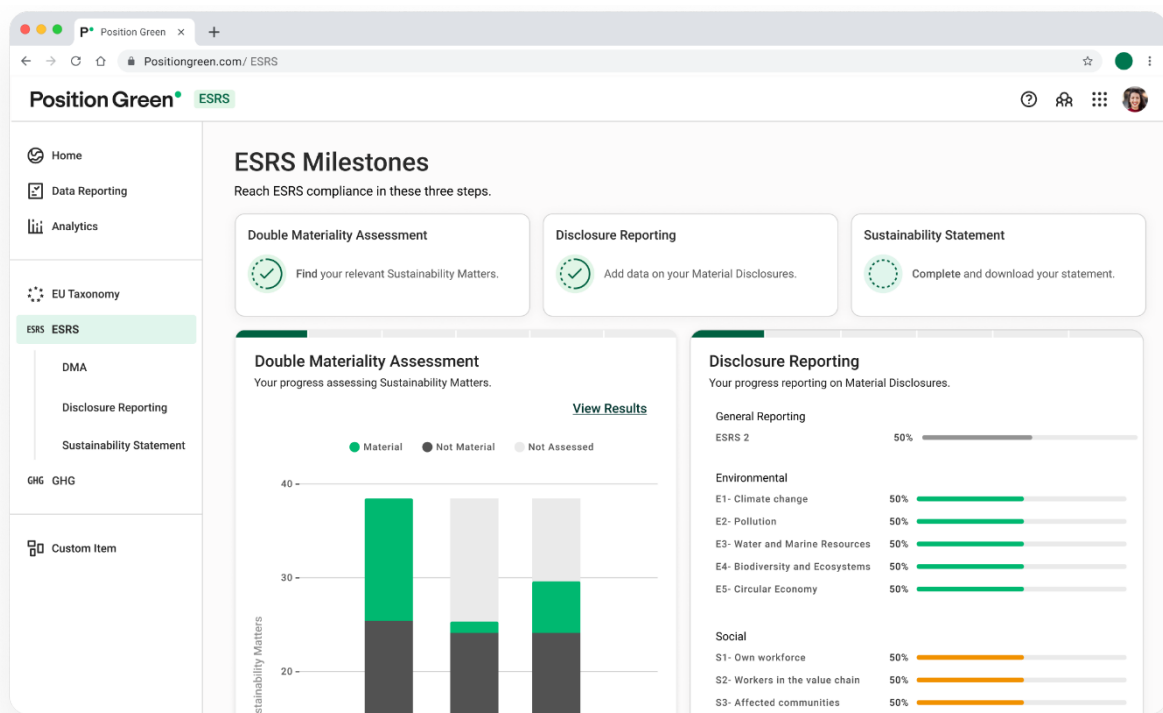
Position Green ×

Positiongreen.com/ ESRS

Position Green ESRS

Home
Data Reporting
Analytics

EU Taxonomy
ESRS ESRS
DMA
Disclosure Reporting
Sustainability Statement
GHG GHG

Custom Item

ESRS Milestones
Reach ESRS compliance in these three steps.

Double Materiality Assessment
Find your relevant Sustainability Matters.

Disclosure Reporting
Add data on your Material Disclosures.

Sustainability Statement
Complete and download your statement.

Double Materiality Assessment
Your progress assessing Sustainability Matters.

View Results

Material   Not Material   Not Assessed

40
30
20
Sustainability Matters

Disclosure Reporting
Your progress reporting on Material Disclosures.

General Reporting
ESRS 2 50%

Environmental
E1- Climate change 50%
E2- Pollution 50%
E3- Water and Marine Resources 50%
E4- Biodiversity and Ecosystems 50%
E5- Circular Economy 50%

Social
S1- Own workforce 50%
S2- Workers in the value chain 50%
S3- Affected communities 50%